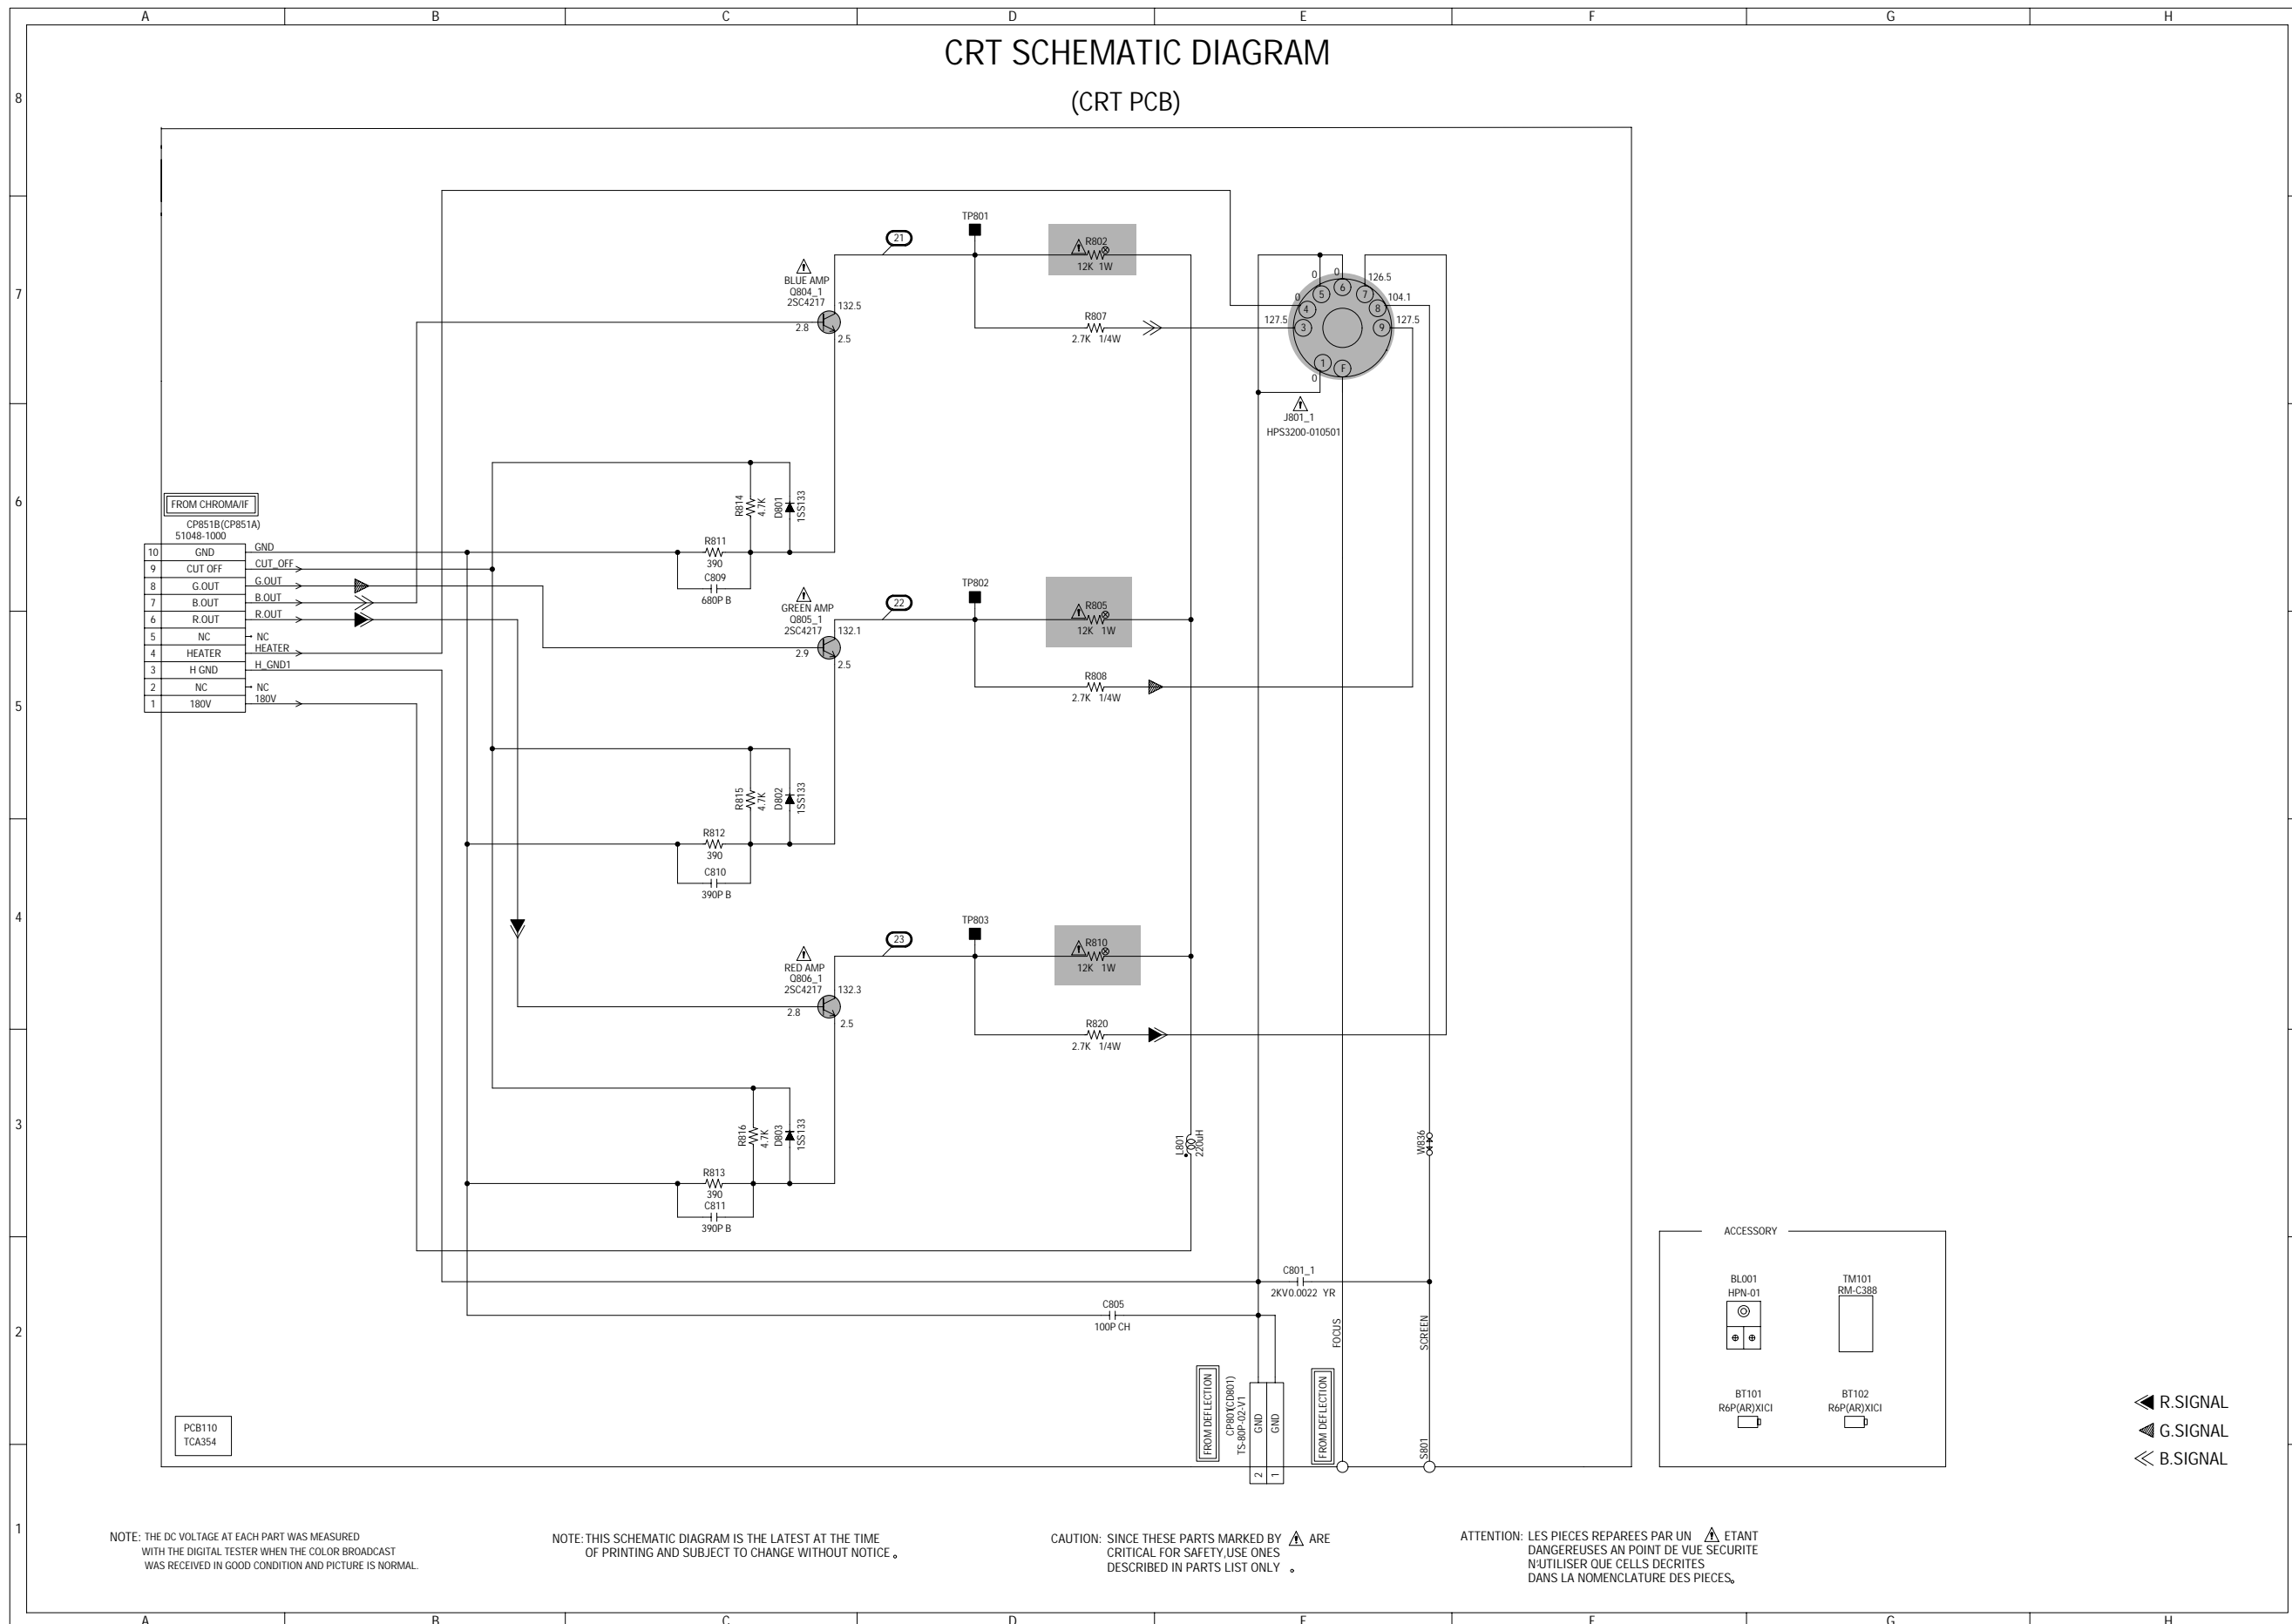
A B C D E F G H

CRT SCHEMATIC DIAGRAM

(CRT PCB)

8
7
6
5
4
3
2
1

TP801
21
R802
12K 1W
BLUE AMP
Q804_1
2SC4217
132.5
2.8
2.5
R807
2.7K 1/4W
0 0 126.5
0 104.1
127.5 127.5
5 6 7 4 8 3 9 1 F
0
J801_1
HPS3200-010501

FROM CHROMA/IF
CP851B(CP851A)
51048-1000

| 10 | GND |
|---|---|
| 9 | CUT OFF |
| 8 | G.OUT |
| 7 | B.OUT |
| 6 | R.OUT |
| 5 | NC |
| 4 | HEATER |
| 3 | H GND |
| 2 | NC |
| 1 | 180V |

GND
CUT_OFF
G.OUT
B.OUT
R.OUT
NC
HEATER
H_GND1
NC
180V

R814
4.7K
D801
1SS133
R811
390
C809
680P B

TP802
22
R805
12K 1W
GREEN AMP
Q805_1
2SC4217
132.1
2.9
2.5
R808
2.7K 1/4W

R815
4.7K
D802
1SS133
R812
390
C810
390P B

TP803
23
R810
12K 1W
RED AMP
Q806_1
2SC4217
132.3
2.8
2.5
R820
2.7K 1/4W

R816
4.7K
D803
1SS133
R813
390
C811
390P B

L801
220UH
W836

C801_1
2KV0.0022 YR
C805
100P CH
FOCUS
SCREEN
FROM DEFLECTION
CP801(CD801)
TS-80P-02-V1
GND GND
2 1
FROM DEFLECTION
S801

PCB110
TCA354

ACCESSORY
BL001
HPN-01
TM101
RM-C388
BT101
R6P(AR)XICI
BT102
R6P(AR)XICI

R.SIGNAL
G.SIGNAL
B.SIGNAL

NOTE: THE DC VOLTAGE AT EACH PART WAS MEASURED WITH THE DIGITAL TESTER WHEN THE COLOR BROADCAST WAS RECEIVED IN GOOD CONDITION AND PICTURE IS NORMAL.

NOTE: THIS SCHEMATIC DIAGRAM IS THE LATEST AT THE TIME OF PRINTING AND SUBJECT TO CHANGE WITHOUT NOTICE 。

CAUTION: SINCE THESE PARTS MARKED BY ⚠ ARE CRITICAL FOR SAFETY,USE ONES DESCRIBED IN PARTS LIST ONLY 。

ATTENTION: LES PIECES REPAREES PAR UN ⚠ ETANT DANGEREUSES AN POINT DE VUE SECURITE N:UTILISER QUE CELLS DECRITES DANS LA NOMENCLATURE DES PIECES。

A B C D E F G H